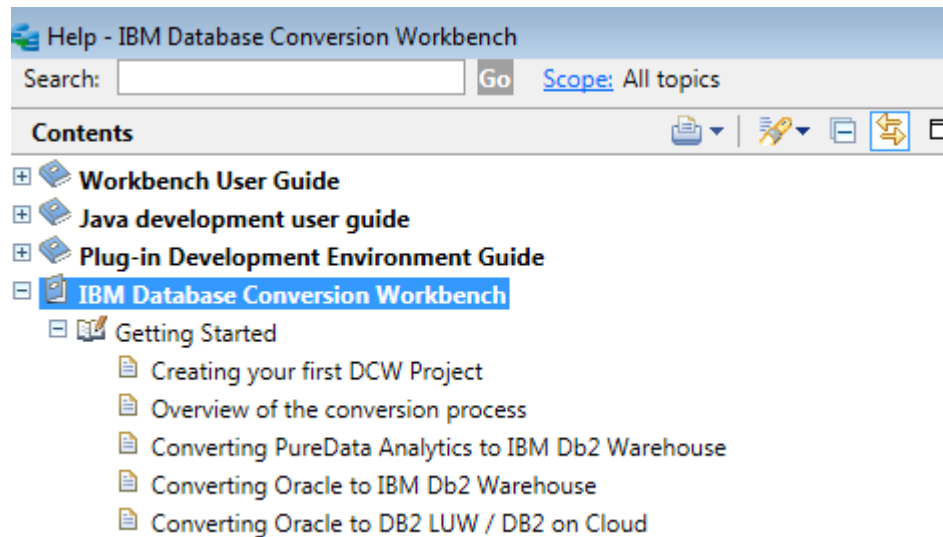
Help - IBM Database Conversion Workbench

Search: Go Scope: All topics

Contents

Workbench User Guide

Java development user guide

Plug-in Development Environment Guide

IBM Database Conversion Workbench

Getting Started

Creating your first DCW Project

Overview of the conversion process

Converting PureData Analytics to IBM Db2 Warehouse

Converting Oracle to IBM Db2 Warehouse

Converting Oracle to DB2 LUW / DB2 on Cloud